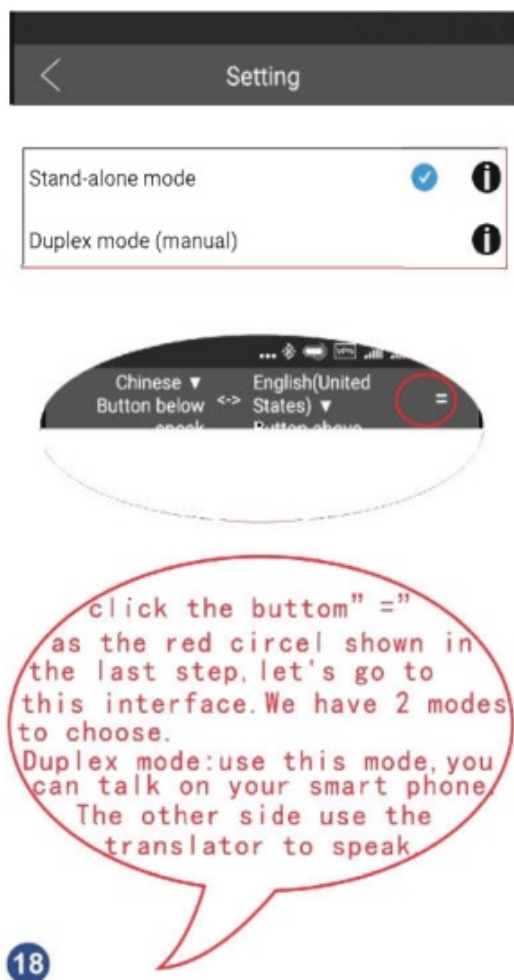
Setting

Stand-alone mode

Duplex mode (manual)

Chinese ▼ Button below speak <-> English(United States) ▼ Button above

=

click the buttom" ="
as the red circel shown in the last step, let's go to this interface. We have 2 modes to choose.
Duplex mode: use this mode, you can talk on your smart phone. The other side use the translator to speak.

18